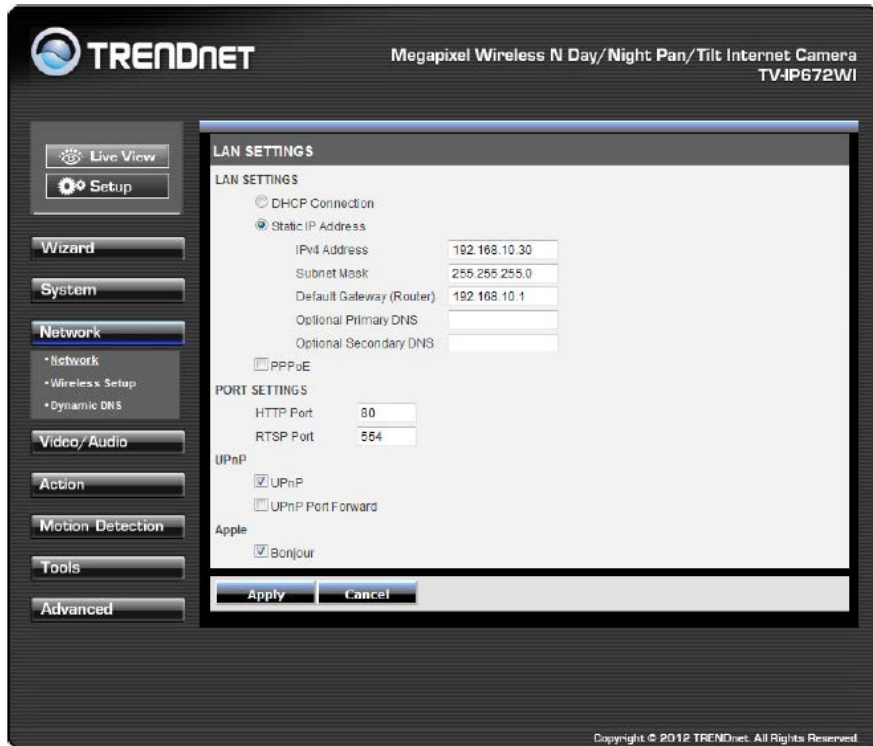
TRENDnET

Megapixel Wireless N Day/Night Pan/Tilt Internet Camera
TV-IP672WI

Live View
Setup

Wizard
System
Network
• Network
• Wireless Setup
• Dynamic DNS
Video/Audio
Action
Motion Detection
Tools
Advanced

LAN SETTINGS

LAN SETTINGS

DHCP Connection

Static IP Address

| | |
|---|---|
| IPv4 Address | 192.168.10.30 |
| Subnet Mask | 255.255.255.0 |
| Default Gateway (Router) | 192.168.10.1 |
| Optional Primary DNS | |
| Optional Secondary DNS | |

PPPoE

PORT SETTINGS

| | |
|---|---|
| HTTP Port | 80 |
| RTSP Port | 554 |

UPnP

UPnP

UPnP Port Forward

Apple

Bonjour

Apply Cancel

Copyright © 2012 TRENDnet. All Rights Reserved.